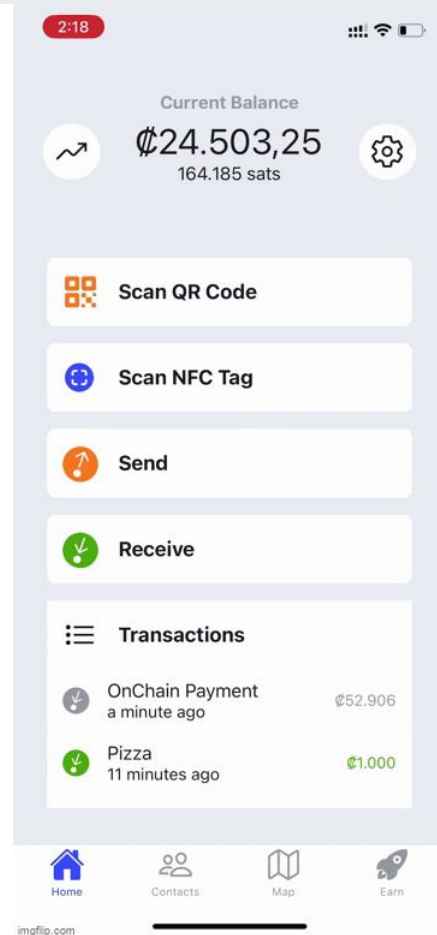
2:18

Current Balance
₡24.503,25
164.185 sats

Scan QR Code

Scan NFC Tag

Send

Receive

Transactions

OnChain Payment
a minute ago
₡52.906

Pizza
11 minutes ago
₡1.000

Home
Contacts
Map
Earn

imgflip.com